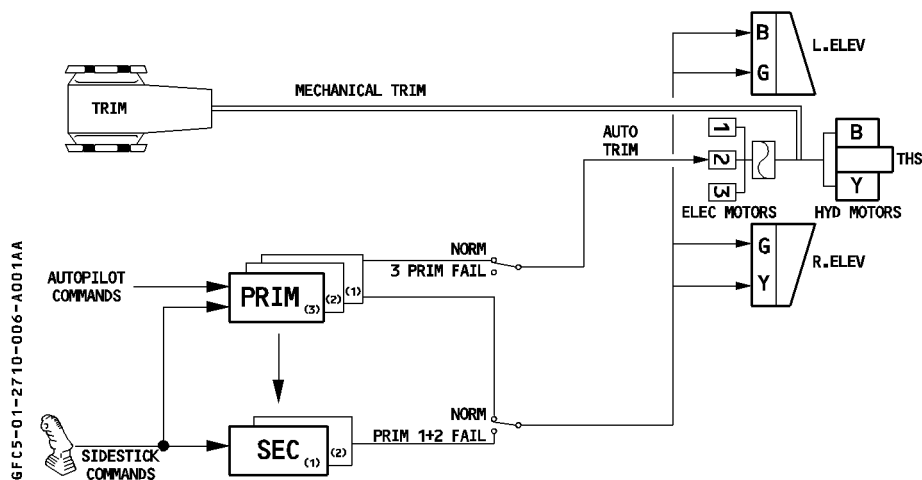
B
G
L.ELEV

TRIM

MECHANICAL TRIM

AUTO TRIM

1
2
3
ELEC MOTORS

B
Y
THS
HYD MOTORS

NORM
3 PRIM FAIL

G
Y
R.ELEV

AUTOPILOT COMMANDS

PRIM (3) (2) (1)

NORM
PRIM 1+2 FAIL

SEC (1) (2)

SIDESTICK COMMANDS

GFC5-01-2710-006-A001AA